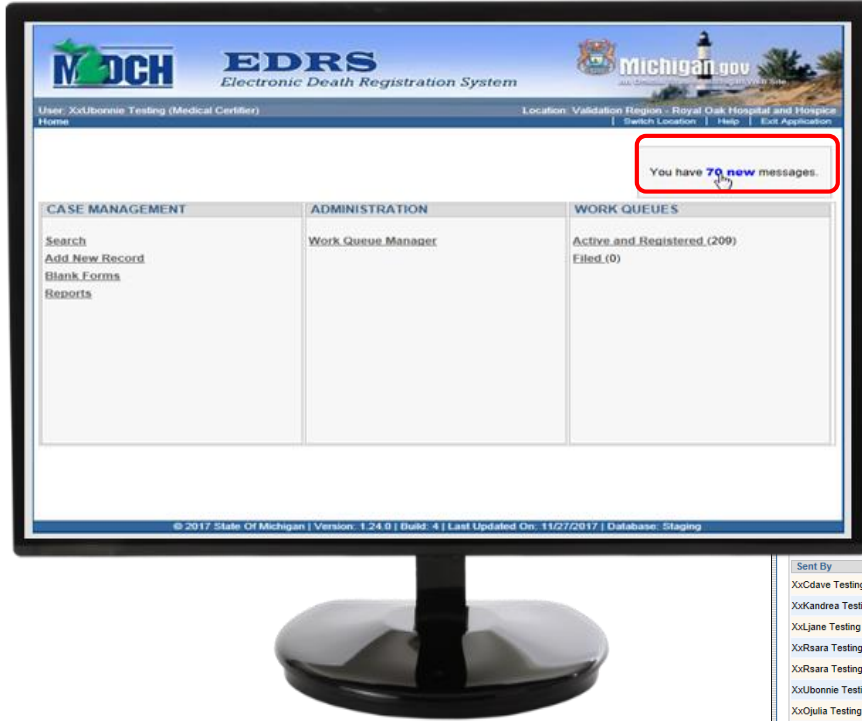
MDCH

EDRS
Electronic Death Registration System

Michigan.gov

User: XxUbonnie Testing (Medical Certifier)
Home

Location: Validation Region - Royal Oak Hospital and Hospice
Switch Location | Help | Exit Application

You have 70 new messages.

| CASE MANAGEMENT | ADMINISTRATION | WORK QUEUES |
|---|---|---|
| Search | Work Queue Manager | Active and Registered (209) |
| Add New Record | | Filed (0) |
| Blank Forms | | |
| Reports | | |

© 2017 State Of Michigan | Version: 1.24.0 | Build: 4 | Last Updated On: 11/27/2017 | Database: Staging

Sent By
XxCdave Testing
XxKandrea Testi
XxLjane Testing
XxRsara Testing
XxRsara Testing
XxUbonnie Testi
XxOjulia Testing